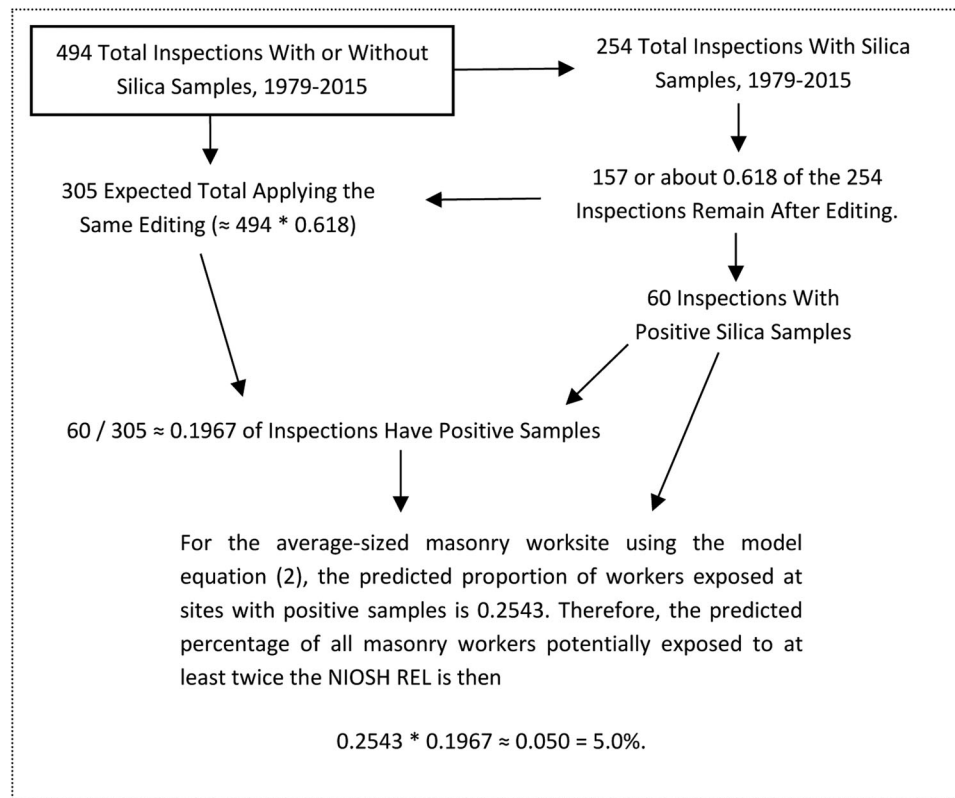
494 Total Inspections With or Without Silica Samples, 1979-2015

254 Total Inspections With Silica Samples, 1979-2015

305 Expected Total Applying the Same Editing (≈ 494 * 0.618)

157 or about 0.618 of the 254 Inspections Remain After Editing.

60 Inspections With Positive Silica Samples

60 / 305 ≈ 0.1967 of Inspections Have Positive Samples

For the average-sized masonry worksite using the model equation (2), the predicted proportion of workers exposed at sites with positive samples is 0.2543. Therefore, the predicted percentage of all masonry workers potentially exposed to at least twice the NIOSH REL is then

0.2543 * 0.1967 ≈ 0.050 = 5.0%.